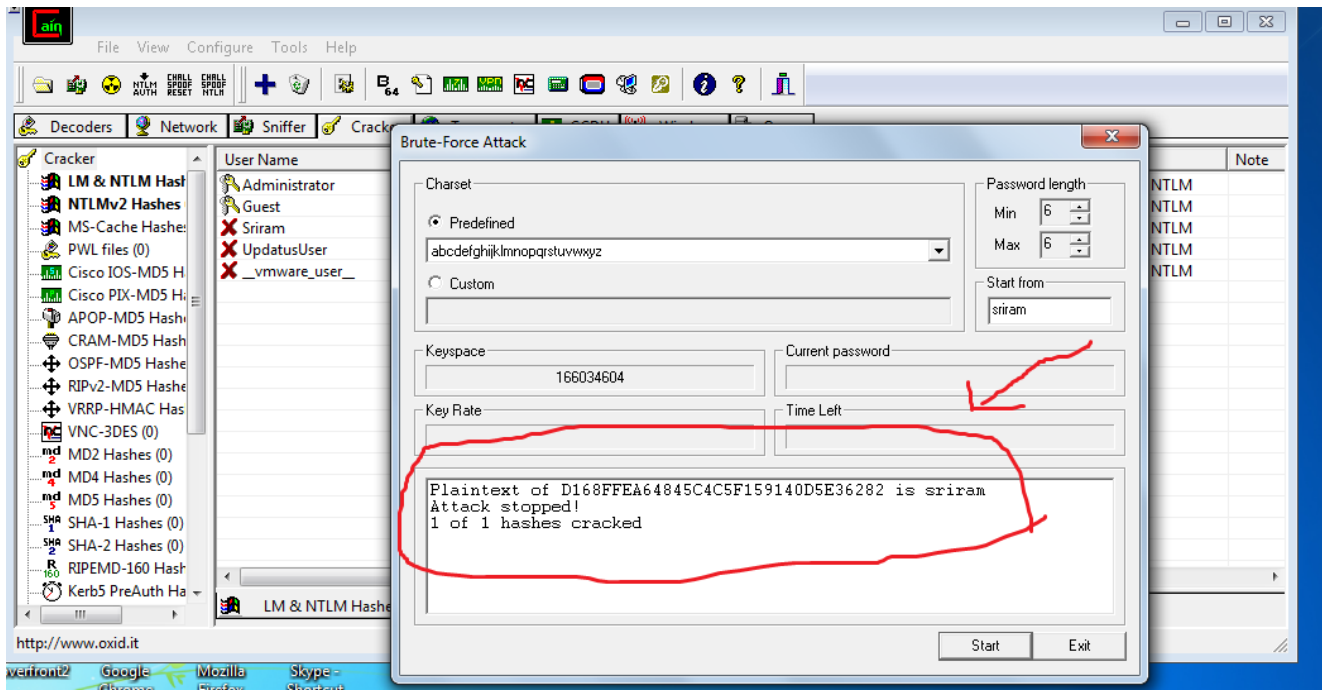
Caín

File View Configure Tools Help

NTLM AUTH CHALL SPOOF RESET CHALL SPOOF NTLM B64

Decoders Network Sniffer Cracker

Cracker
LM & NTLM Hash
NTLMv2 Hashes
MS-Cache Hashe
PWL files (0)
Cisco IOS-MD5 H
Cisco PIX-MD5 H
APOP-MD5 Hash
CRAM-MD5 Hash
OSPF-MD5 Hashe
RIPv2-MD5 Hashe
VRRP-HMAC Has
VNC-3DES (0)
MD2 Hashes (0)
MD4 Hashes (0)
MD5 Hashes (0)
SHA-1 Hashes (0)
SHA-2 Hashes (0)
RIPEMD-160 Hash
Kerb5 PreAuth Ha

User Name
Administrator
Guest
Sriram
UpdatusUser
__vmware_user__

Note
NTLM
NTLM
NTLM
NTLM
NTLM

LM & NTLM Hashe

Brute-Force Attack

Charset
Predefined
abcdefghijklmnopqrstuvwxyz
Custom

Password length
Min 6
Max 6

Start from
sriram

Keyspace
166034604

Current password

Key Rate

Time Left

Plaintext of D168FFEA64845C4C5F159140D5E36282 is sriram
Attack stopped!
1 of 1 hashes cracked

Start Exit

http://www.oxid.it

verfront2 Google Chrome Mozilla Firefox Skype - Shortcut